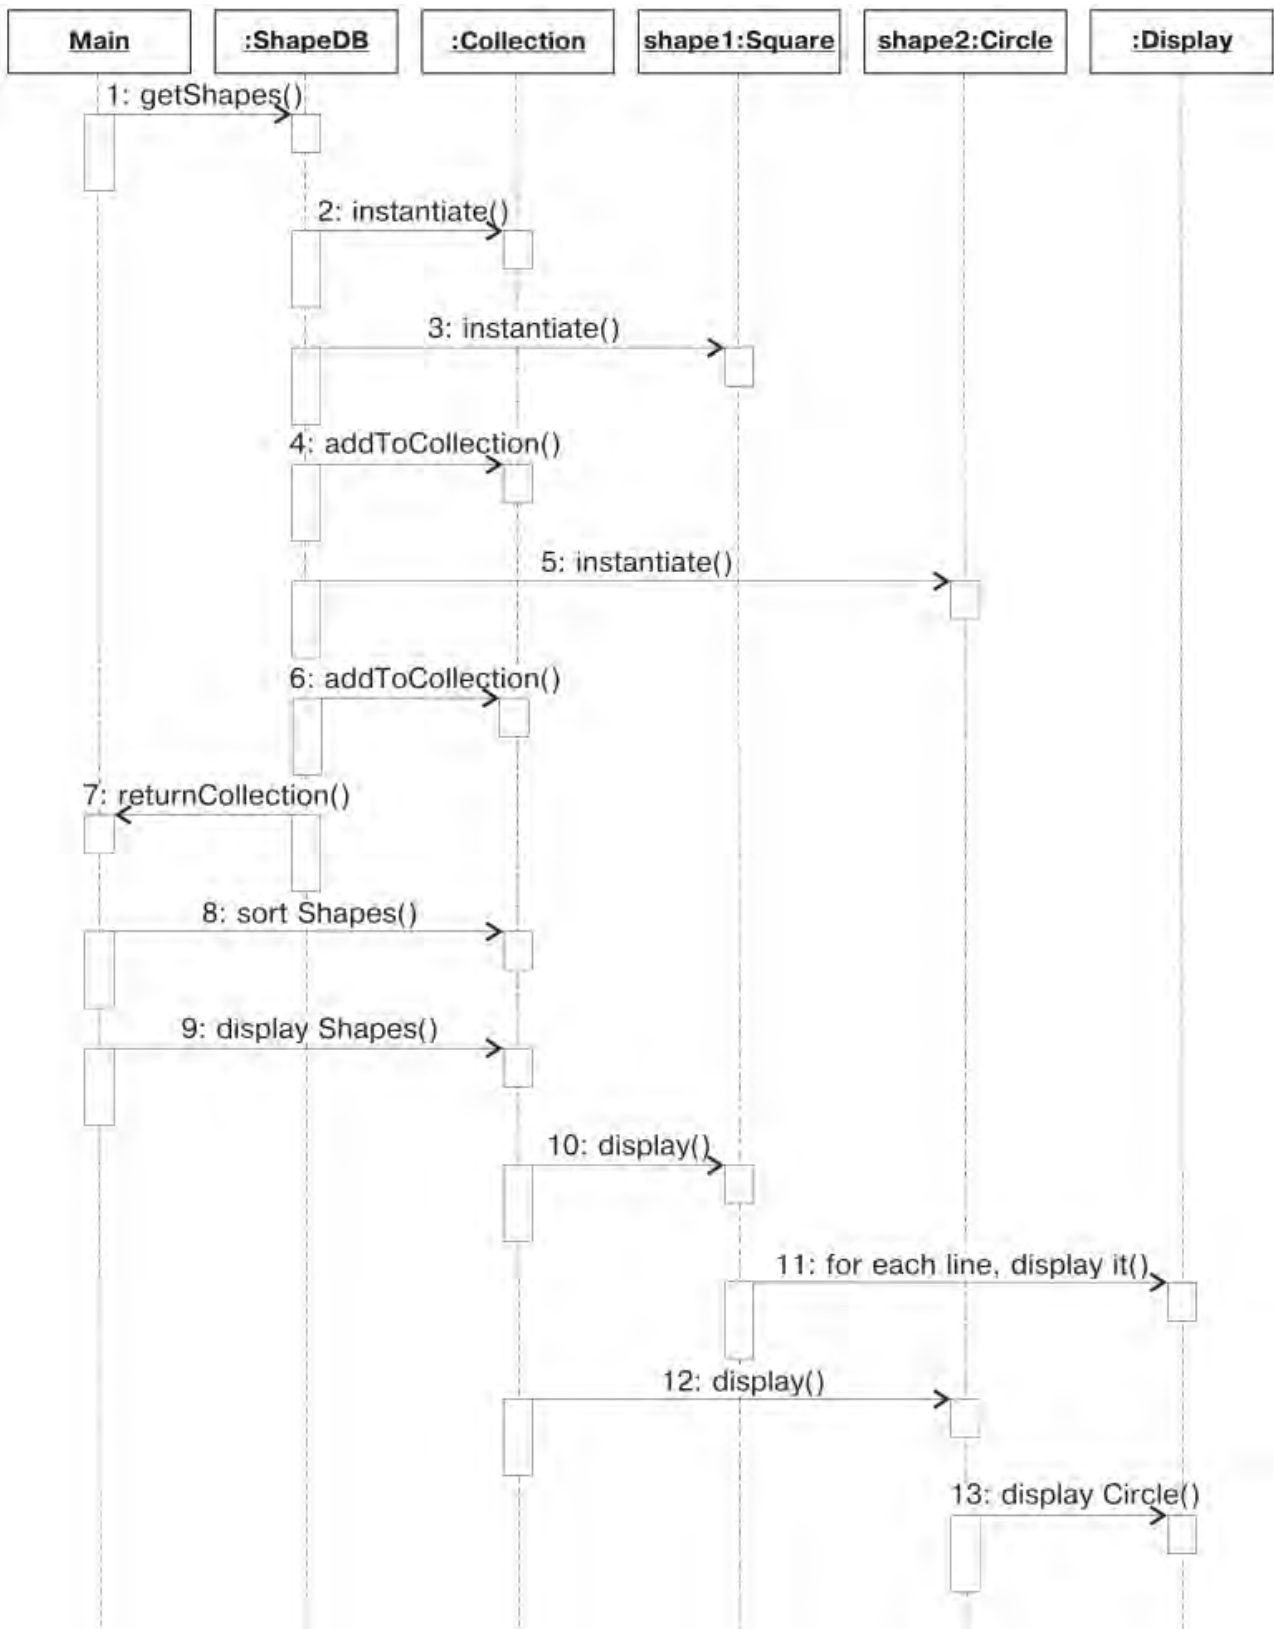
Main
:ShapeDB
:Collection
shape1:Square
shape2:Circle
:Display

1: getShapes()

2: instantiate()

3: instantiate()

4: addToCollection()

5: instantiate()

6: addToCollection()

7: returnCollection()

8: sort Shapes()

9: display Shapes()

10: display()

11: for each line, display it()

12: display()

13: display Circle()